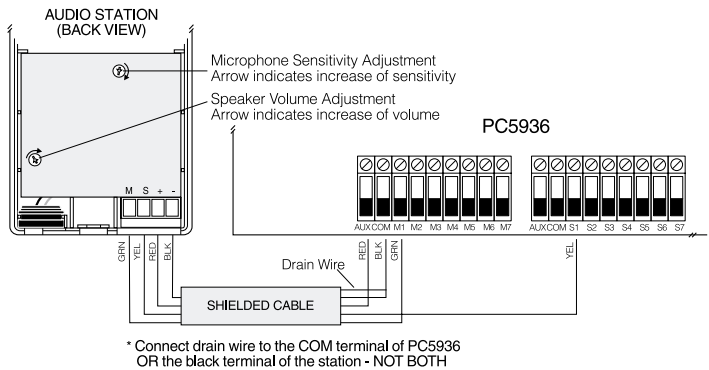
AUDIO STATION (BACK VIEW)

Microphone Sensitivity Adjustment
Arrow indicates increase of sensitivity

Speaker Volume Adjustment
Arrow indicates increase of volume

PC5936

M S + -

AUX COM M1 M2 M3 M4 M5 M6 M7

AUX COM S1 S2 S3 S4 S5 S6 S7

GRN YEL RED BLK

Drain Wire

RED BLK GRN

YEL

SHIELDED CABLE

* Connect drain wire to the COM terminal of PC5936
OR the black terminal of the station - NOT BOTH